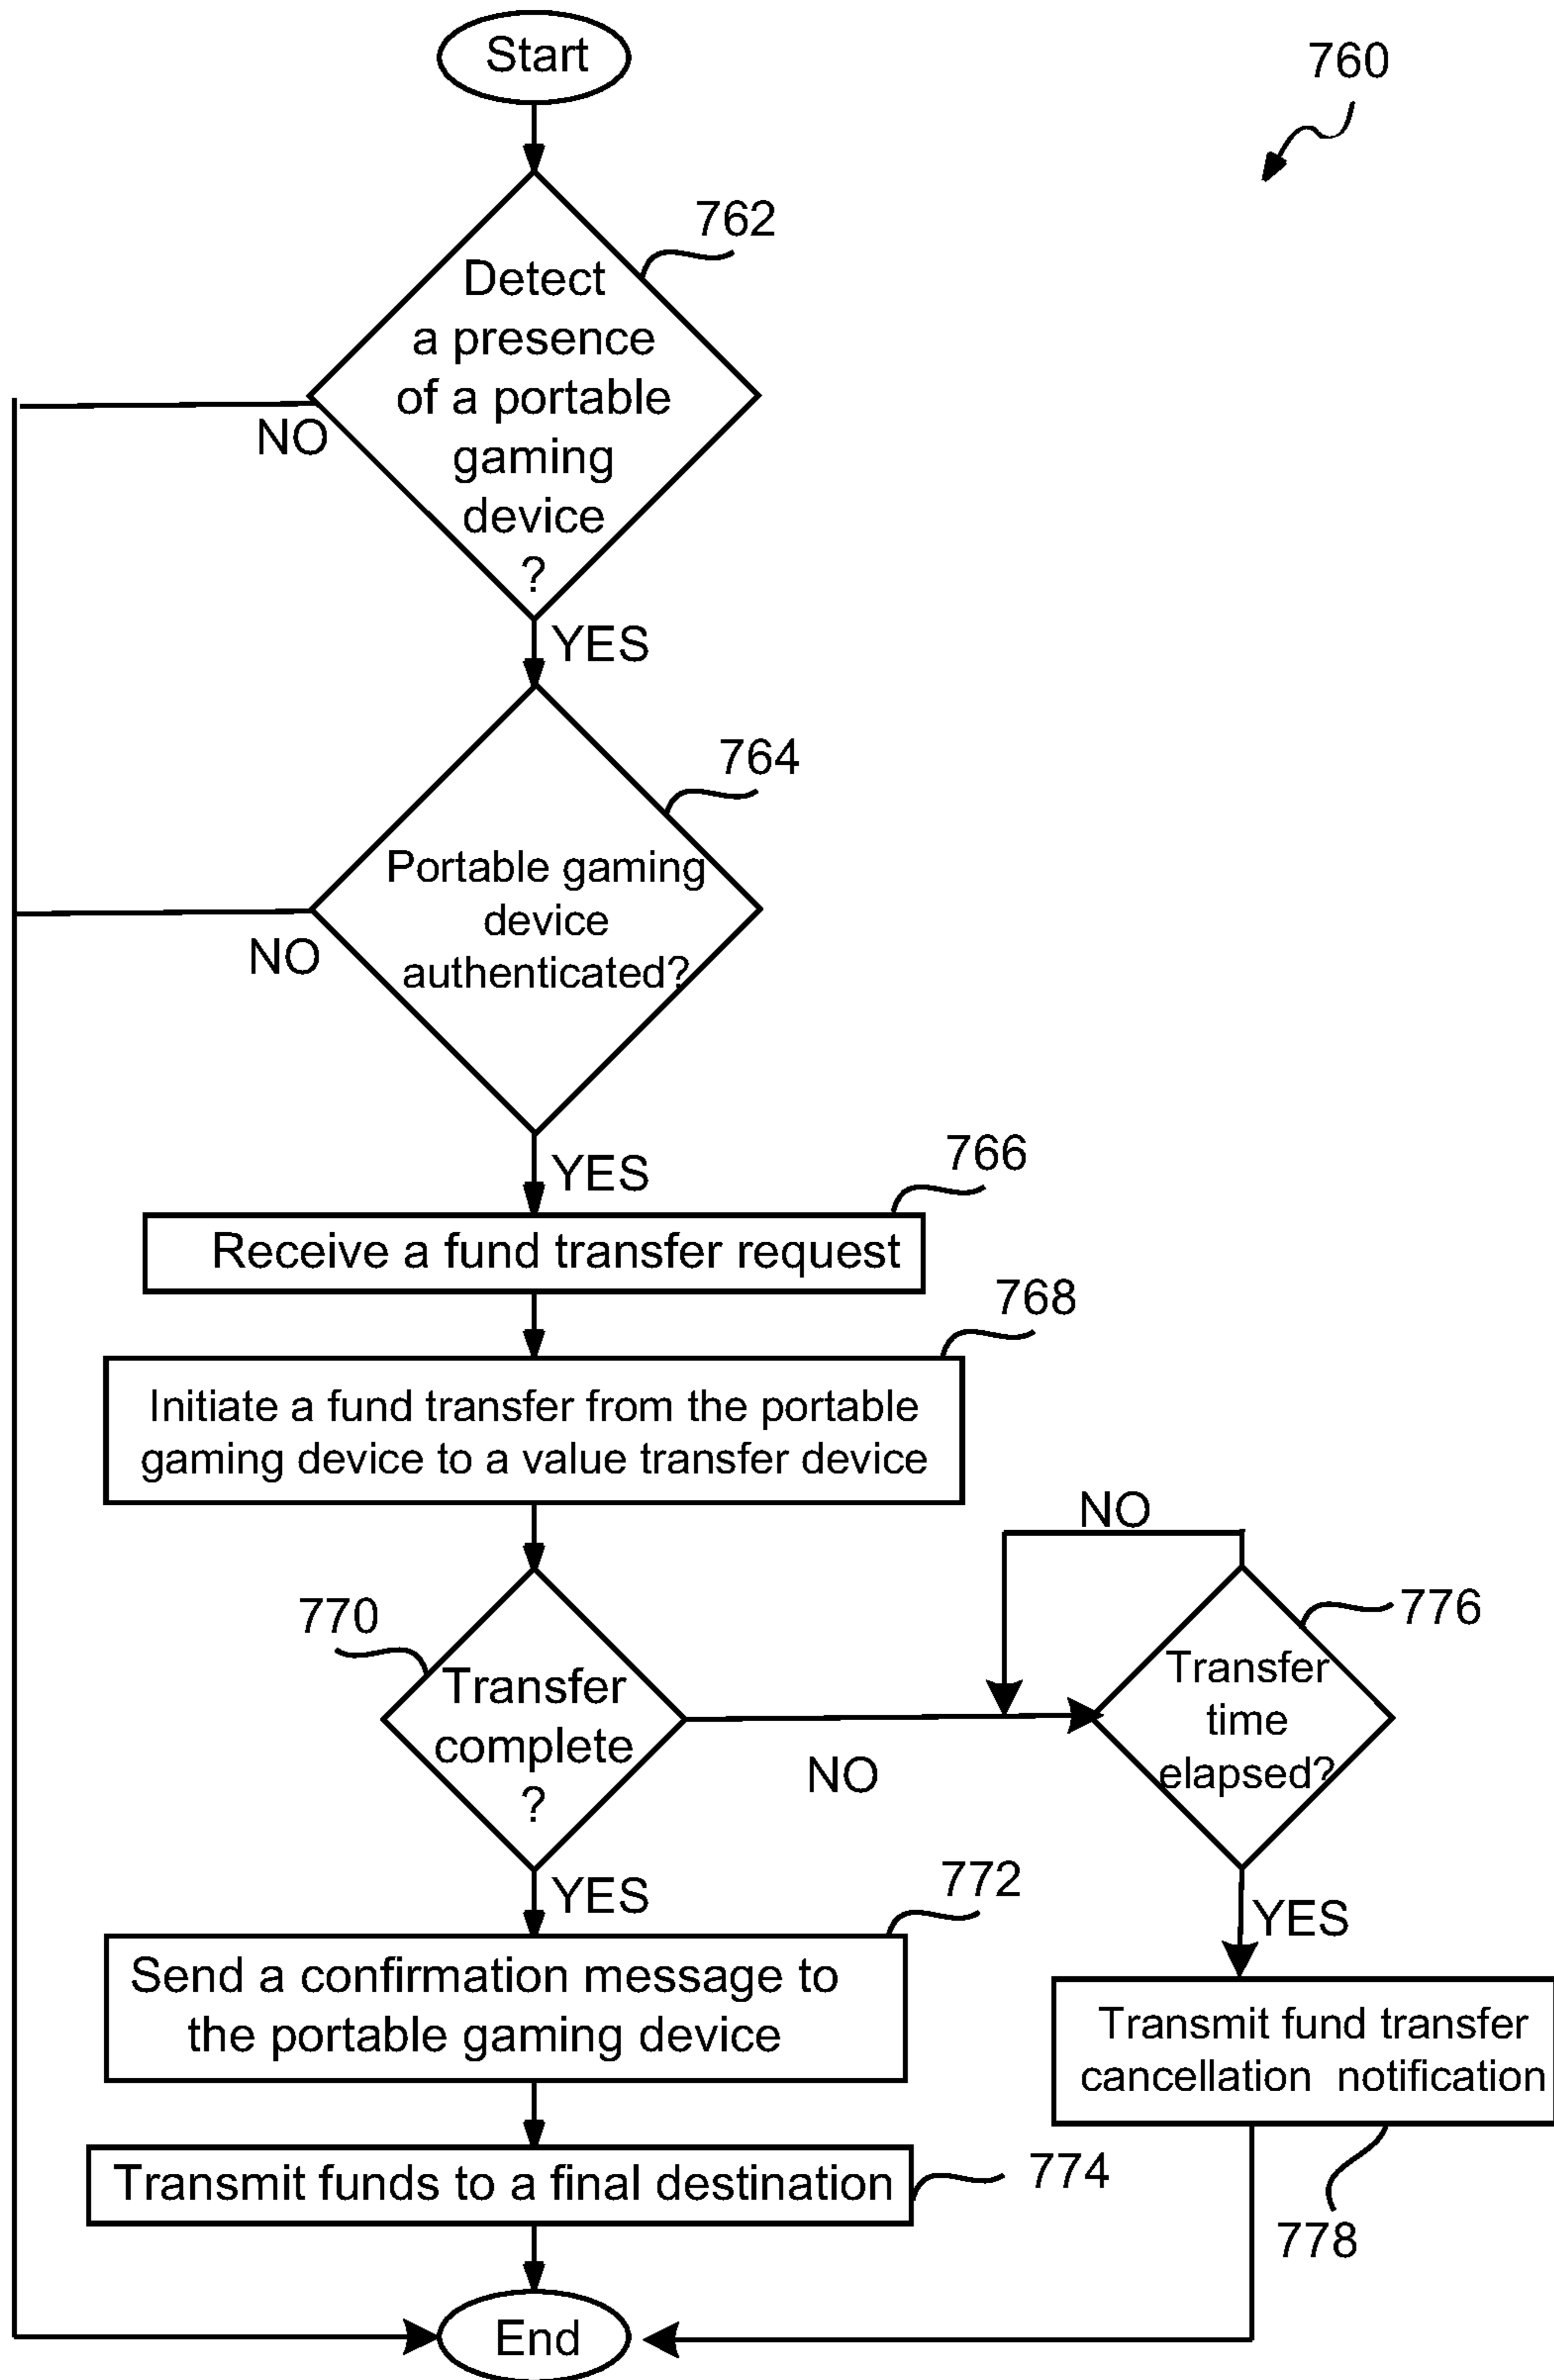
Start

760

762

Detect a presence of a portable gaming device ?

NO

YES

764

Portable gaming device authenticated?

NO

YES

766

Receive a fund transfer request

768

Initiate a fund transfer from the portable gaming device to a value transfer device

NO

770

Transfer complete ?

776

Transfer time elapsed?

NO

YES

772

Send a confirmation message to the portable gaming device

YES

Transmit fund transfer cancellation notification

Transmit funds to a final destination

774

778

End